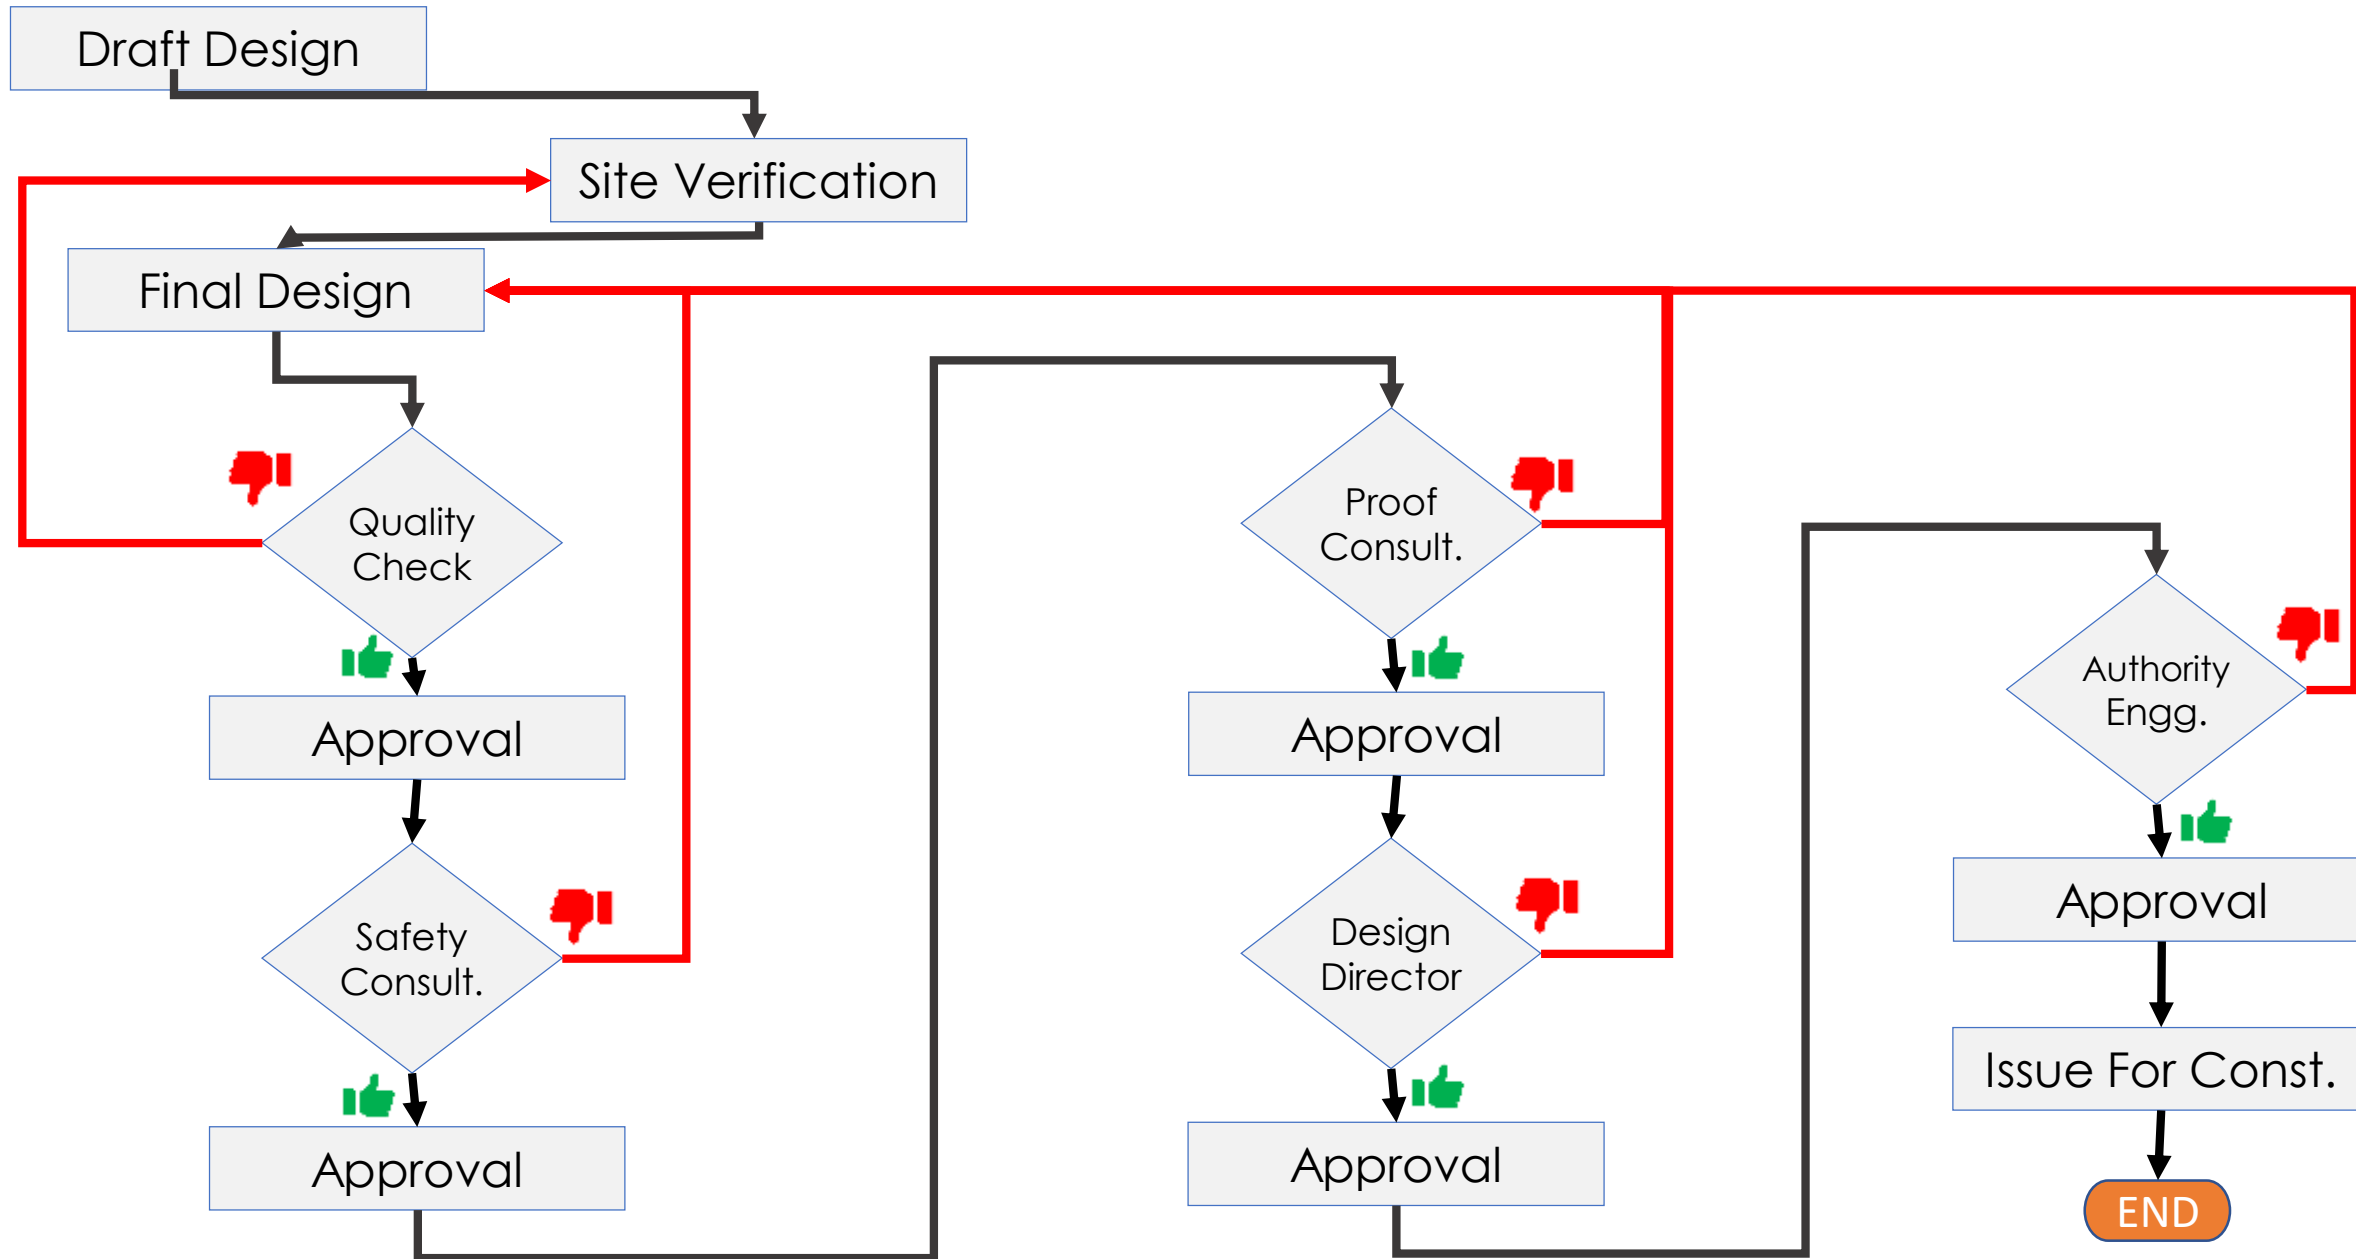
Draft Design

Site Verification

Final Design

Quality Check

Approval

Safety Consult.

Approval

Proof Consult.

Approval

Design Director

Approval

Authority Engg.

Approval

Issue For Const.

END